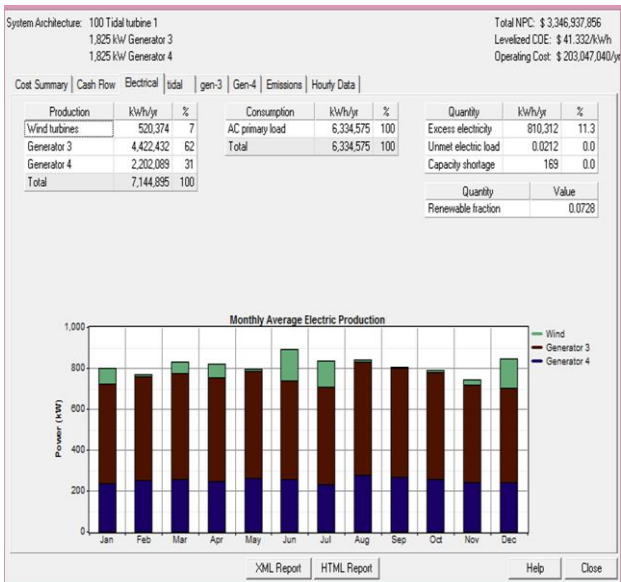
System Architecture: 100 Tidal turbine 1
1,825 kW Generator 3
1,825 kW Generator 4

Total NPC: $ 3,346,937,856
Levelized COE: $ 41.332/kWh
Operating Cost: $ 203,047,040/yr

Cost Summary | Cash Flow | Electrical | tidal | gen-3 | Gen-4 | Emissions | Hourly Data

| Production | kWh/yr | % |
|---|---|---|
| Wind turbines | 520,374 | 7 |
| Generator 3 | 4,422,432 | 62 |
| Generator 4 | 2,202,089 | 31 |
| Total | 7,144,895 | 100 |

| Consumption | kWh/yr | % |
|---|---|---|
| AC primary load | 6,334,575 | 100 |
| Total | 6,334,575 | 100 |

| Quantity | kWh/yr | % |
|---|---|---|
| Excess electricity | 810,312 | 11.3 |
| Unmet electric load | 0.0212 | 0.0 |
| Capacity shortage | 169 | 0.0 |

| Quantity | Value |
|---|---|
| Renewable fraction | 0.0728 |

Monthly Average Electric Production

Wind
Generator 3
Generator 4

Power (kW)

1,000
800
600
400
200
0

Jan Feb Mar Apr May Jun Jul Aug Sep Oct Nov Dec

XML Report | HTML Report | Help | Close